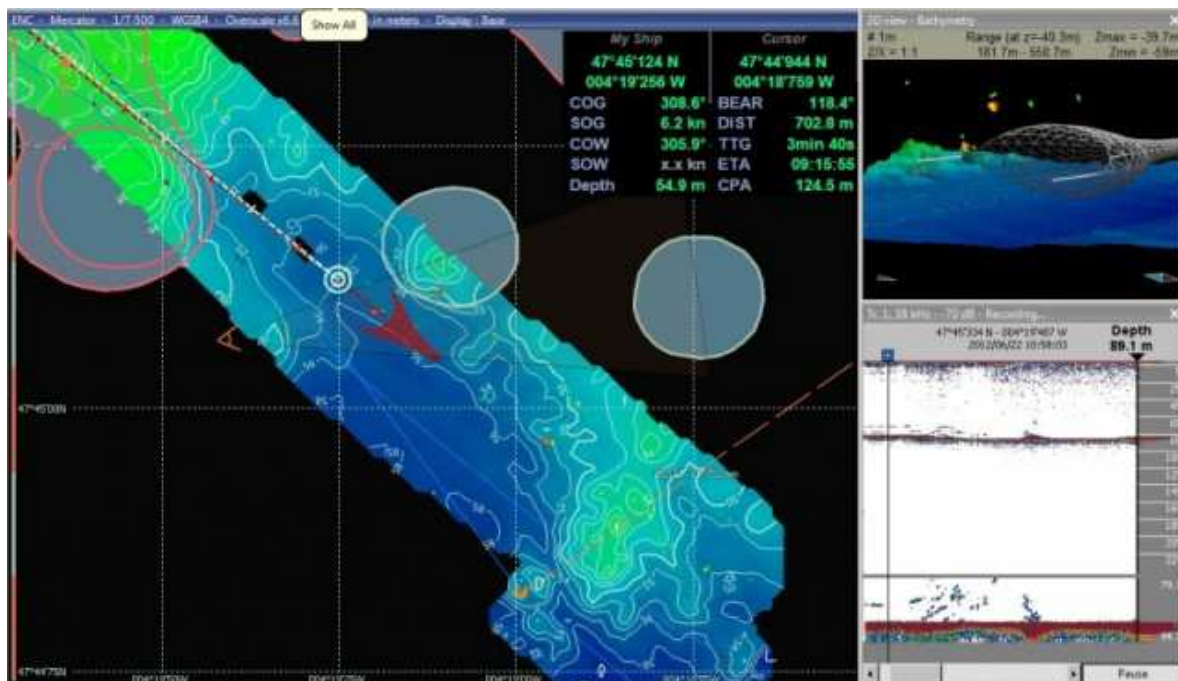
ENC - Mercator - 1/7 500 - WGS84 - Overscale x6.6 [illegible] in meters - Display : Base

Show All

| My Ship | | Cursor | |
|---|---|---|---|
| 47°45'124 N | | 47°44'944 N | |
| 004°19'256 W | | 004°18'759 W | |
| COG | 309.6° | BEAR | 118.4° |
| SOG | 6.2 kn | DIST | 702.8 m |
| COW | 305.9° | TTG | 3min 40s |
| SOW | x.x kn | ETA | 09:15:55 |
| Depth | 54.9 m | CPA | 124.5 m |

47°45'00N

47°44'75N

3D view - Bathymetry
# 1m
Z/X = 1:1
Range (at z=-40.3m)
161.7m - 550.7m
Zmax = -39.7m
Zmin = -69m

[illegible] - Recording...
47°45'334 N - 004°19'467 W
2012/06/22 10:58:03
Depth
89.1 m

Pause